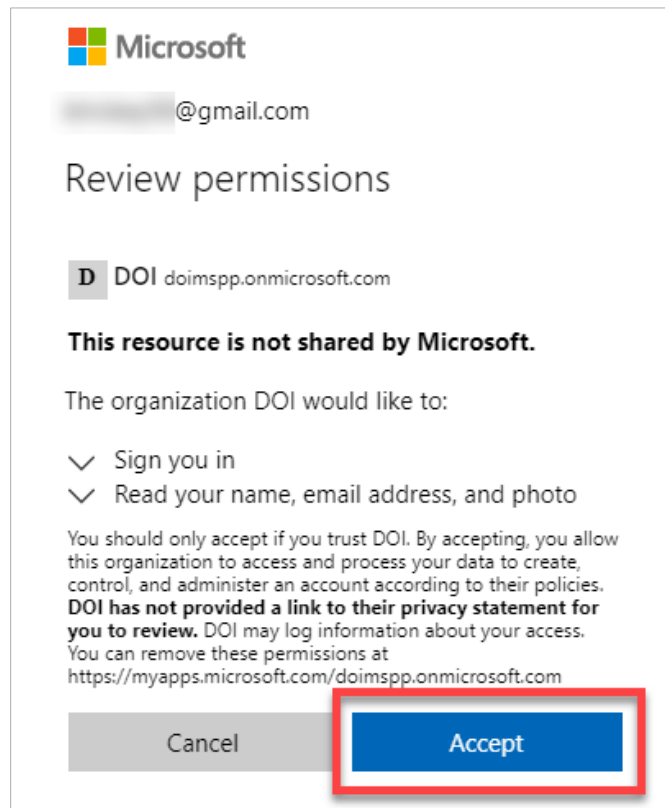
Microsoft

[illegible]@gmail.com

Review permissions

D DOI doimspp.onmicrosoft.com

This resource is not shared by Microsoft.

The organization DOI would like to:

Sign you in
Read your name, email address, and photo

You should only accept if you trust DOI. By accepting, you allow this organization to access and process your data to create, control, and administer an account according to their policies. DOI has not provided a link to their privacy statement for you to review. DOI may log information about your access. You can remove these permissions at https://myapps.microsoft.com/doimspp.onmicrosoft.com

Cancel
Accept